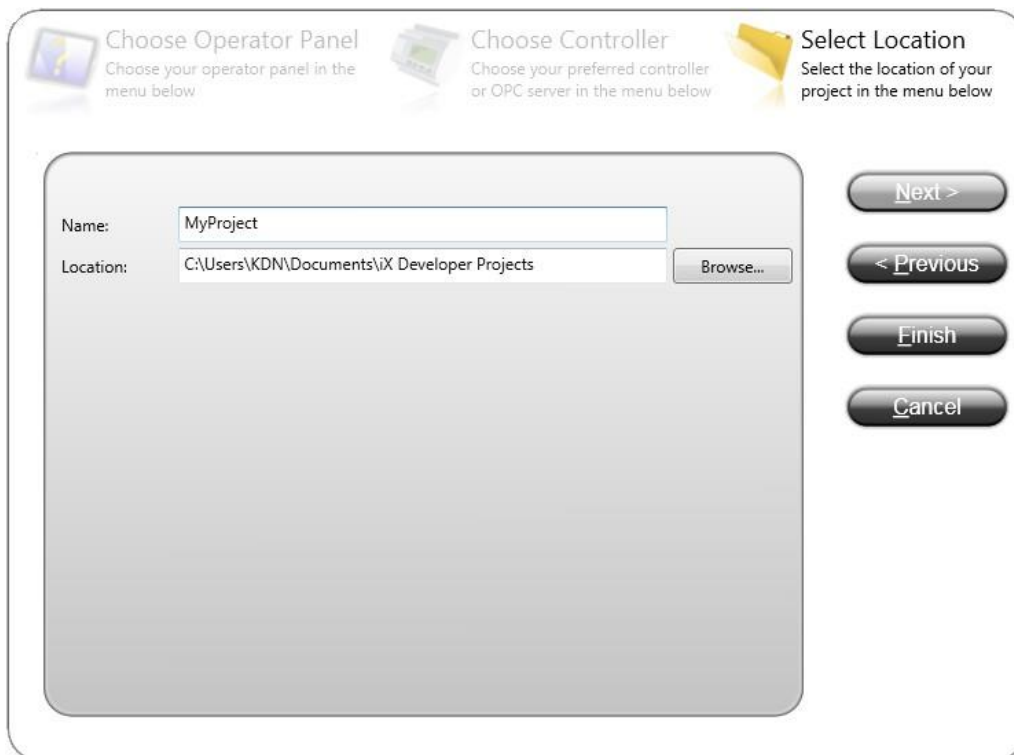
Choose Operator Panel
Choose your operator panel in the menu below

Choose Controller
Choose your preferred controller or OPC server in the menu below

Select Location
Select the location of your project in the menu below

Name: MyProject

Location: C:\Users\KDN\Documents\iX Developer Projects

Browse...

Next >

< Previous

Finish

Cancel